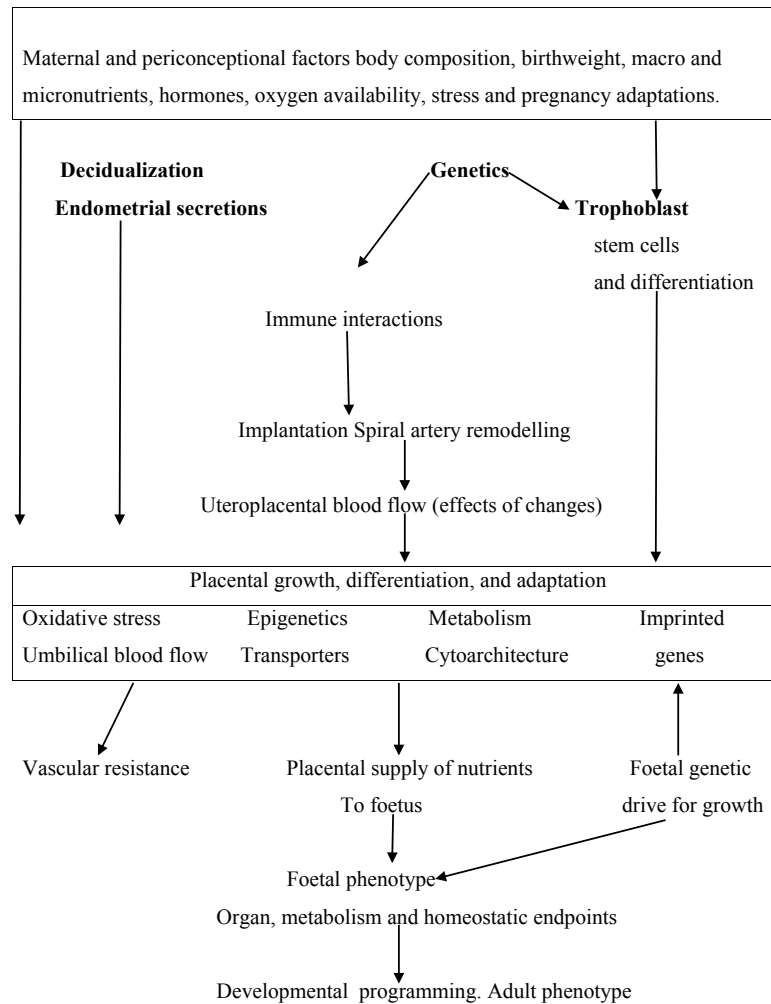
Maternal and periconceptional factors body composition, birthweight, macro and micronutrients, hormones, oxygen availability, stress and pregnancy adaptations.

**Decidualization**

**Endometrial secretions**

**Genetics**

**Trophoblast** stem cells and differentiation

Immune interactions

Implantation Spiral artery remodelling

Uteroplacental blood flow (effects of changes)

Placental growth, differentiation, and adaptation

Oxidative stress

Umbilical blood flow

Epigenetics

Transporters

Metabolism

Cytoarchitecture

Imprinted genes

Vascular resistance

Placental supply of nutrients To foetus

Foetal genetic drive for growth

Foetal phenotype

Organ, metabolism and homeostatic endpoints

Developmental programming. Adult phenotype